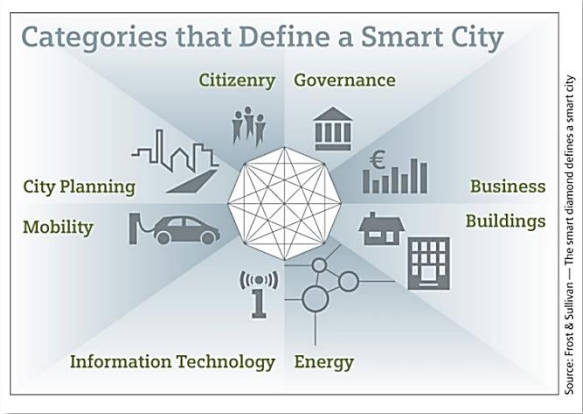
Categories that Define a Smart City

Citizenry

Governance

City Planning

Business

Mobility

Buildings

Information Technology

Energy

€

Source: Frost & Sullivan — The smart diamond defines a smart city